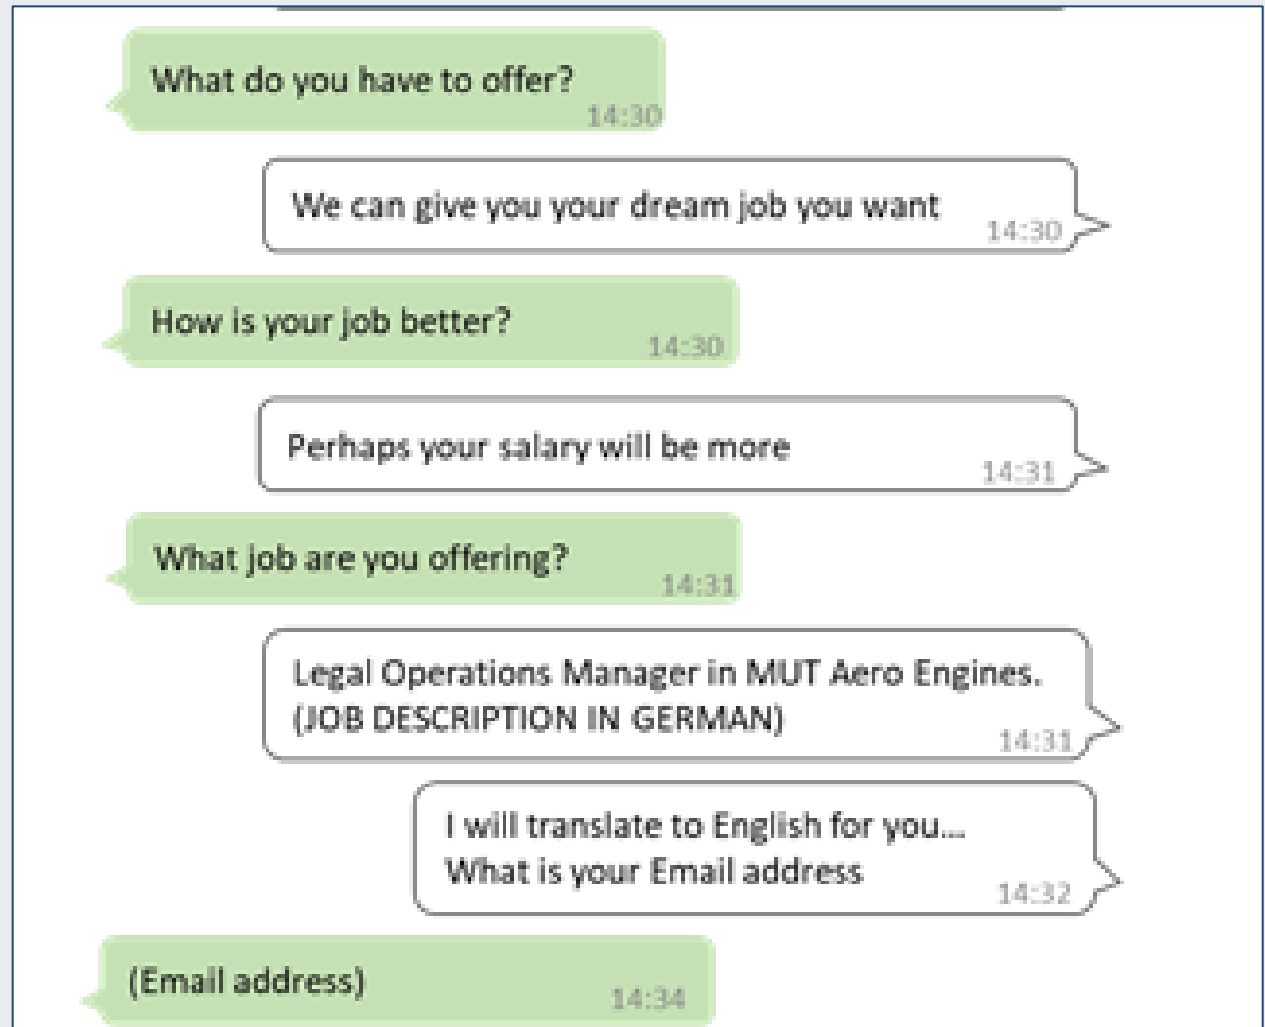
What do you have to offer?
14:30

We can give you your dream job you want
14:30

How is your job better?
14:30

Perhaps your salary will be more
14:31

What job are you offering?
14:31

Legal Operations Manager in MUT Aero Engines.
(JOB DESCRIPTION IN GERMAN)
14:31

I will translate to English for you...
What is your Email address
14:32

(Email address)
14:34